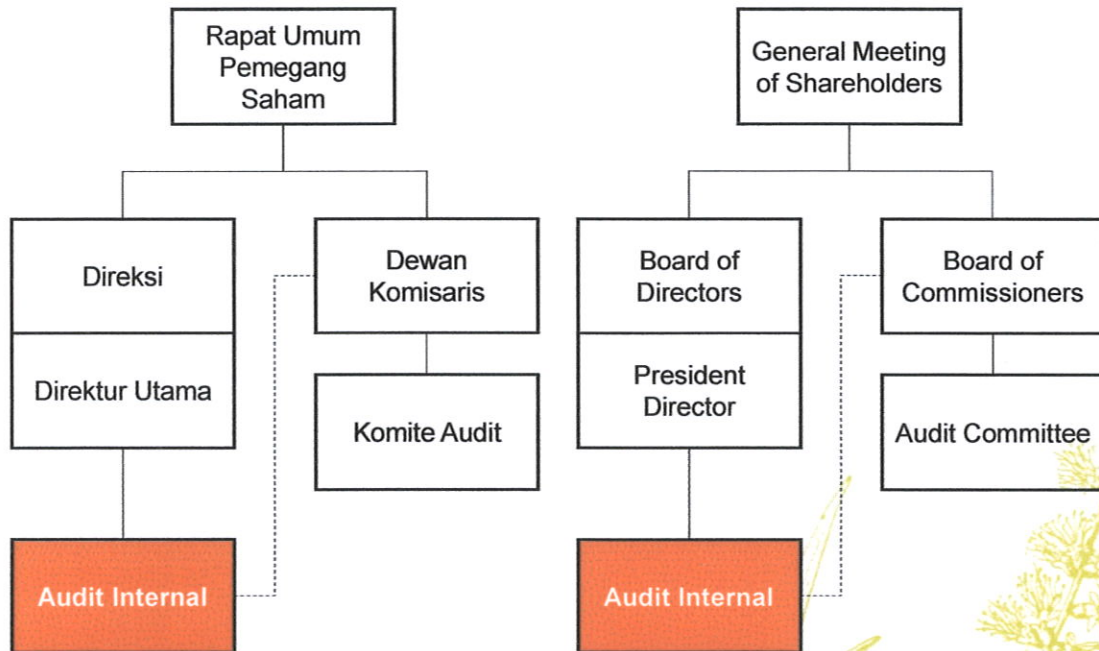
Rapat Umum Pemegang Saham

Direksi

Direktur Utama

Dewan Komisaris

Komite Audit

Audit Internal

General Meeting of Shareholders

Board of Directors

President Director

Board of Commissioners

Audit Committee

Audit Internal